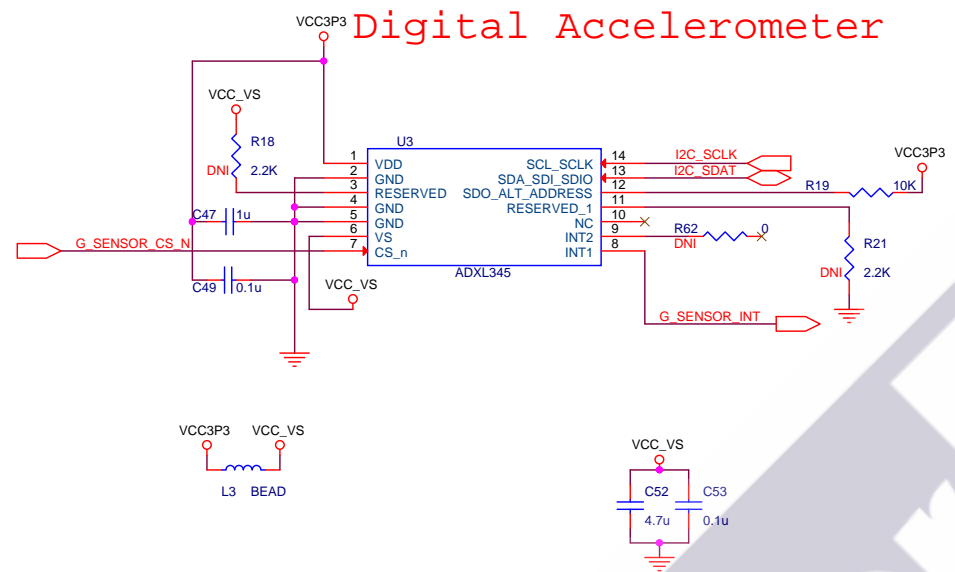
VCC3P3
Digital Accelerometer

VCC_VS
R18
DNI 2.2K

U3
1 VDD
2 GND
3 RESERVED
4 GND
5 GND
6 VS
7 CS_n

SCL_SCLK 14
SDA_SDI_SDIO 13
SDO_ALT_ADDRESS 12
RESERVED_1 11
NC 10
INT2 9
INT1 8

ADXL345

I2C_SCLK
I2C_SDAT
R19 10K
VCC3P3
R62
DNI
0
R21
DNI 2.2K

C47 1u
G_SENSOR_CS_N
C49 0.1u
VCC_VS
G_SENSOR_INT

VCC3P3 VCC_VS
L3 BEAD

VCC_VS
C52 C53
4.7u 0.1u